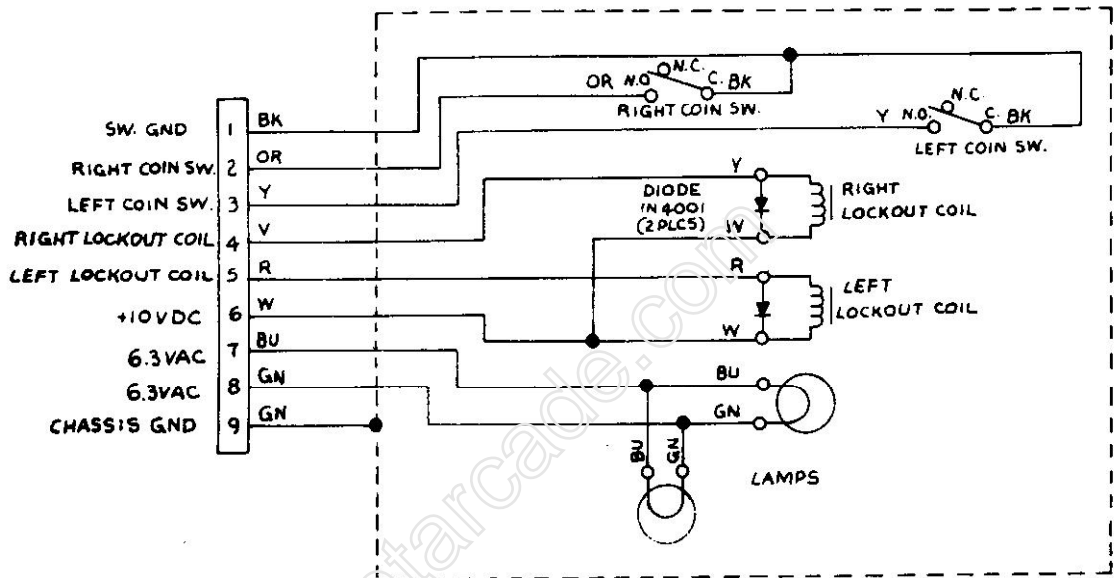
SW. GND
RIGHT COIN SW.
LEFT COIN SW.
RIGHT LOCKOUT COIL
LEFT LOCKOUT COIL
+10VDC
6.3VAC
6.3VAC
CHASSIS GND

1 BK
2 OR
3 Y
4 V
5 R
6 W
7 BU
8 GN
9 GN

OR N.O. N.C. C. BK
RIGHT COIN SW.

Y N.O. N.C. C. BK
LEFT COIN SW.

Y
DIODE
IN4001
(2 PLCS)
V
RIGHT
LOCKOUT COIL

R
W
LEFT
LOCKOUT COIL

BU
GN
BU
GN
LAMPS

atarcade.com